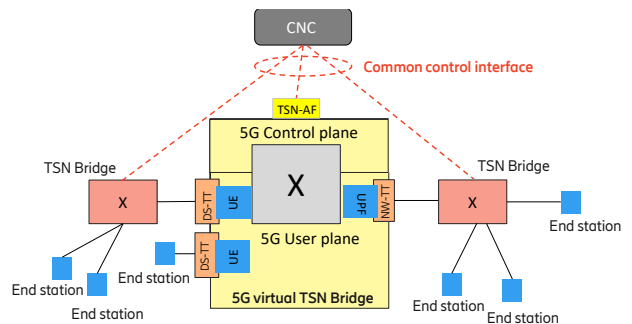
CNC

Common control interface

TSN-AF

5G Control plane

TSN Bridge

TSN Bridge

X

X

X

DS-TT

UE

UPF

NW-TT

End station

5G User plane

DS-TT

UE

End station

End station

End station

5G virtual TSN Bridge

End station

End station